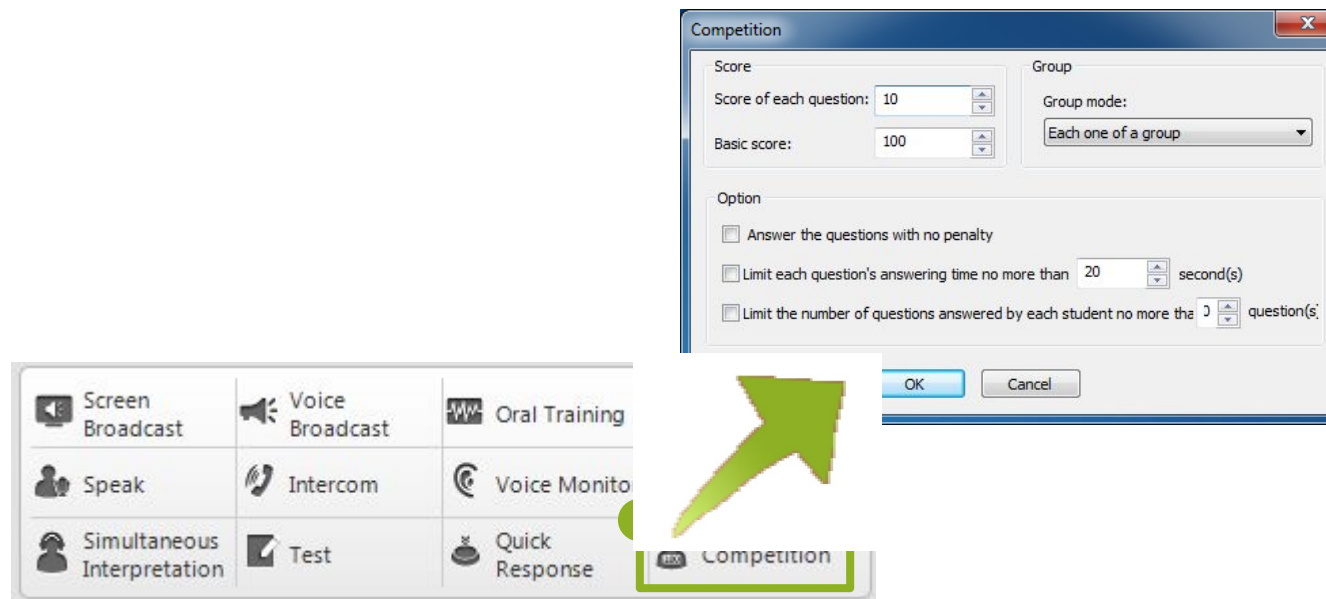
Competition

Score

Score of each question: 10

Basic score: 100

Group

Group mode:

Each one of a group

Option

Answer the questions with no penalty

Limit each question's answering time no more than 20 second(s)

Limit the number of questions answered by each student no more tha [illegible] question(s)

OK

Cancel

Screen Broadcast

Voice Broadcast

Oral Training

Speak

Intercom

Voice Monito

Simultaneous Interpretation

Test

Quick Response

Competition